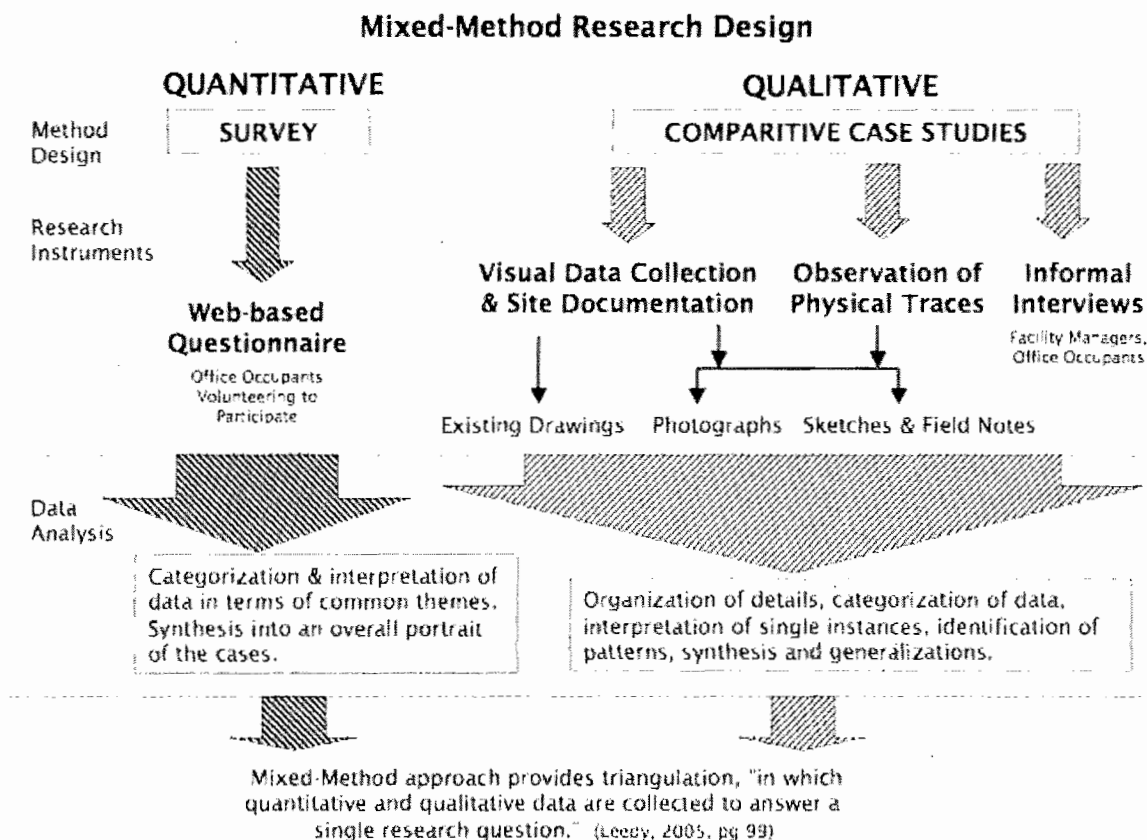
Mixed-Method Research Design

QUANTITATIVE

QUALITATIVE

Method Design

SURVEY

COMPARITIVE CASE STUDIES

Research Instruments

Web-based Questionnaire

Office Occupants Volunteering to Participate

Visual Data Collection & Site Documentation

Observation of Physical Traces

Informal Interviews

Facility Managers, Office Occupants

Existing Drawings

Photographs

Sketches & Field Notes

Data Analysis

Categorization & interpretation of data in terms of common themes. Synthesis into an overall portrait of the cases.

Organization of details, categorization of data, interpretation of single instances, identification of patterns, synthesis and generalizations.

Mixed-Method approach provides triangulation, "in which quantitative and qualitative data are collected to answer a single research question." (Leedy, 2005, pg 99)